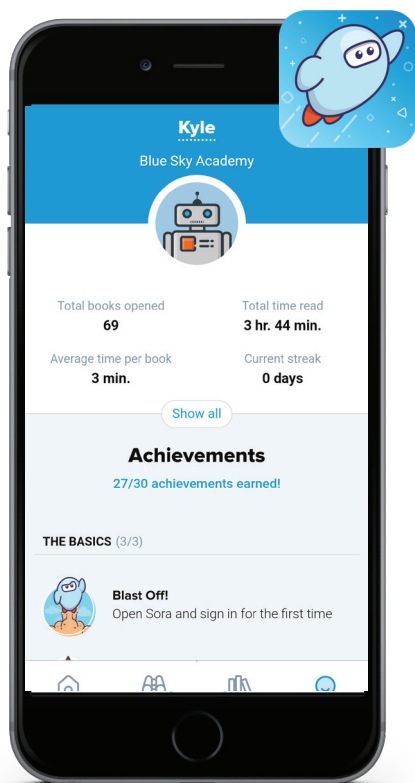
Kyle
Blue Sky Academy

Total books opened
69

Total time read
3 hr. 44 min.

Average time per book
3 min.

Current streak
0 days

Show all

Achievements
27/30 achievements earned!

THE BASICS (3/3)

Blast Off!
Open Sora and sign in for the first time